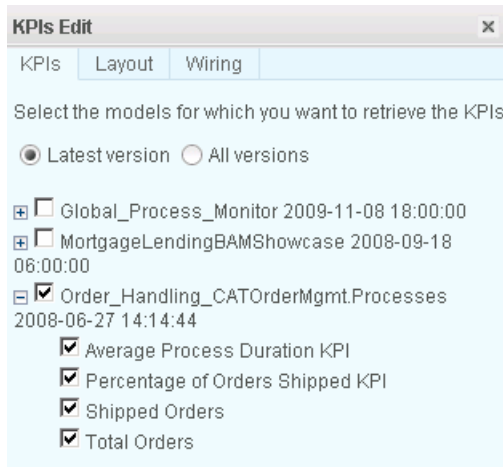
KPIs Edit ×

KPIs Layout Wiring

Select the models for which you want to retrieve the KPIs

Latest version All versions

Global_Process_Monitor 2009-11-08 18:00:00

MortgageLendingBAMShowcase 2008-09-18 06:00:00

Order_Handling_CATOrderMgmt.Processes 2008-06-27 14:14:44

Average Process Duration KPI

Percentage of Orders Shipped KPI

Shipped Orders

Total Orders